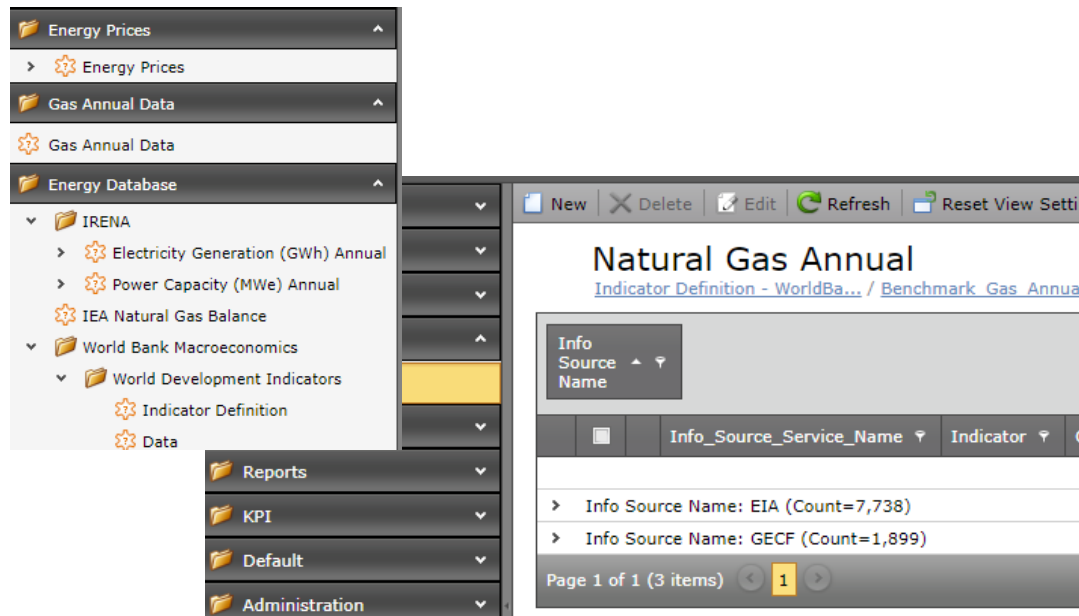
Energy Prices

Energy Prices

Gas Annual Data

Gas Annual Data

Energy Database

IRENA

Electricity Generation (GWh) Annual

Power Capacity (MWe) Annual

IEA Natural Gas Balance

World Bank Macroeconomics

World Development Indicators

Indicator Definition

Data

Reports

KPI

Default

Administration

New | Delete | Edit | Refresh | Reset View Setti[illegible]

Natural Gas Annual

Indicator Definition - WorldBa... / Benchmark_Gas_Annua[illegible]

Info Source Name

Info_Source_Service_Name | Indicator

Info Source Name: EIA (Count=7,738)

Info Source Name: GECF (Count=1,899)

Page 1 of 1 (3 items) 1